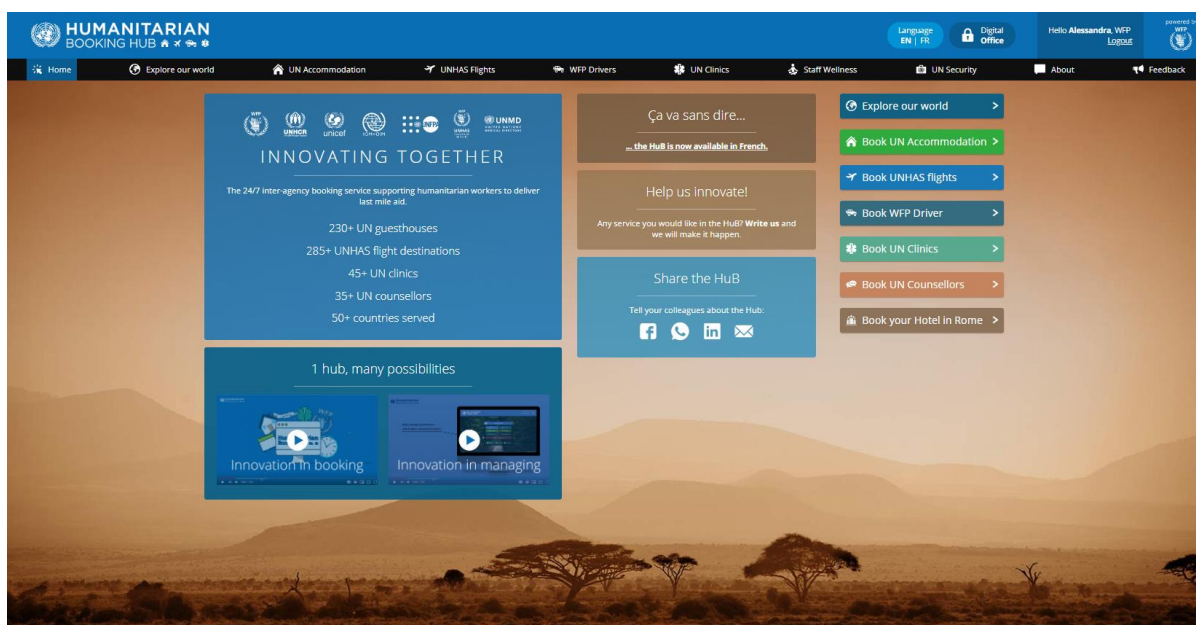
HUMANITARIAN
BOOKING HUB

Language
EN | FR

Digital Office

Hello Alessandra, WFP
Logout

powered by WFP

Home | Explore our world | UN Accommodation | UNHAS Flights | WFP Drivers | UN Clinics | Staff Wellness | UN Security | About | Feedback

WFP UNHCR unicef IOM UNFPA UNHAS UNMD

INNOVATING TOGETHER

The 24/7 inter-agency booking service supporting humanitarian workers to deliver last mile aid.

230+ UN guesthouses
285+ UNHAS flight destinations
45+ UN clinics
35+ UN counsellors
50+ countries served

1 hub, many possibilities

Innovation in booking

Innovation in managing

Ça va sans dire...

... the HuB is now available in French.

Help us innovate!

Any service you would like in the HuB? Write us and we will make it happen.

Share the HuB

Tell your colleagues about the Hub:

Explore our world
Book UN Accommodation
Book UNHAS flights
Book WFP Driver
Book UN Clinics
Book UN Counsellors
Book your Hotel in Rome